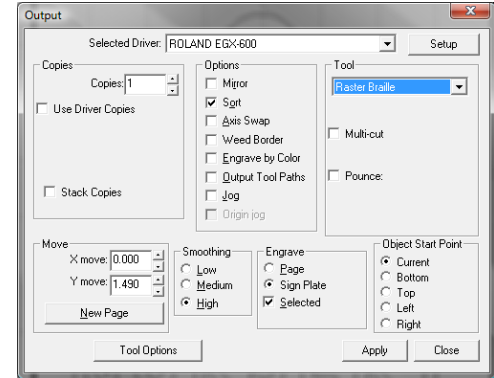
Output

Selected Driver: ROLAND EGX-600

Setup

Copies

Copies: 1

Use Driver Copies

Stack Copies

Options

Mirror

Sort

Axis Swap

Weed Border

Engrave by Color

Output Tool Paths

Jog

Origin jog

Tool

Raster Braille

Multi-cut

Pounce:

Move

X move: 0.000

Y move: 1.490

New Page

Smoothing

Low

Medium

High

Engrave

Page

Sign Plate

Selected

Object Start Point

Current

Bottom

Top

Left

Right

Tool Options

Apply

Close